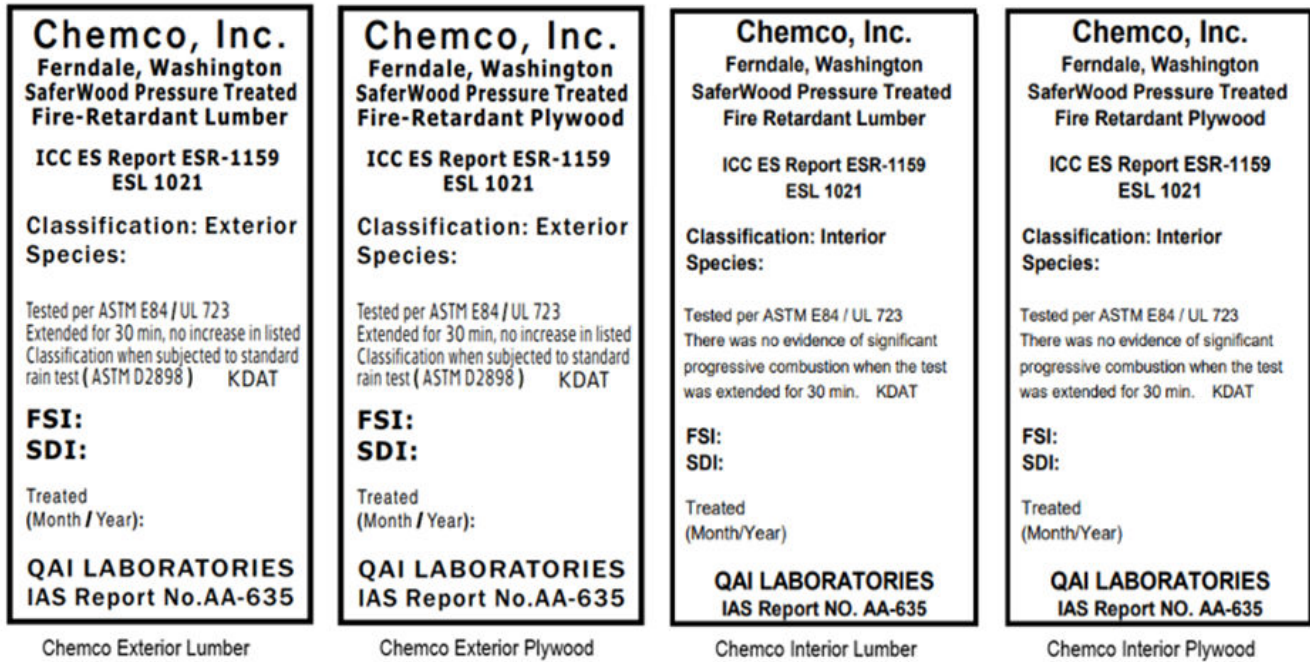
Chemco, Inc.
Ferndale, Washington
SaferWood Pressure Treated
Fire-Retardant Lumber

ICC ES Report ESR-1159
ESL 1021

Classification: Exterior
Species:

Tested per ASTM E84 / UL 723
Extended for 30 min, no increase in listed Classification when subjected to standard rain test ( ASTM D2898 ) KDAT

FSI:
SDI:

Treated
(Month / Year):

QAI LABORATORIES
IAS Report No.AA-635

Chemco Exterior Lumber

Chemco, Inc.
Ferndale, Washington
SaferWood Pressure Treated
Fire-Retardant Plywood

ICC ES Report ESR-1159
ESL 1021

Classification: Exterior
Species:

Tested per ASTM E84 / UL 723
Extended for 30 min, no increase in listed Classification when subjected to standard rain test ( ASTM D2898 ) KDAT

FSI:
SDI:

Treated
(Month / Year):

QAI LABORATORIES
IAS Report No.AA-635

Chemco Exterior Plywood

Chemco, Inc.
Ferndale, Washington
SaferWood Pressure Treated
Fire Retardant Lumber

ICC ES Report ESR-1159
ESL 1021

Classification: Interior
Species:

Tested per ASTM E84 / UL 723
There was no evidence of significant progressive combustion when the test was extended for 30 min. KDAT

FSI:
SDI:

Treated
(Month/Year)

QAI LABORATORIES
IAS Report NO. AA-635

Chemco Interior Lumber

Chemco, Inc.
Ferndale, Washington
SaferWood Pressure Treated
Fire Retardant Plywood

ICC ES Report ESR-1159
ESL 1021

Classification: Interior
Species:

Tested per ASTM E84 / UL 723
There was no evidence of significant progressive combustion when the test was extended for 30 min. KDAT

FSI:
SDI:

Treated
(Month/Year)

QAI LABORATORIES
IAS Report NO. AA-635

Chemco Interior Plywood